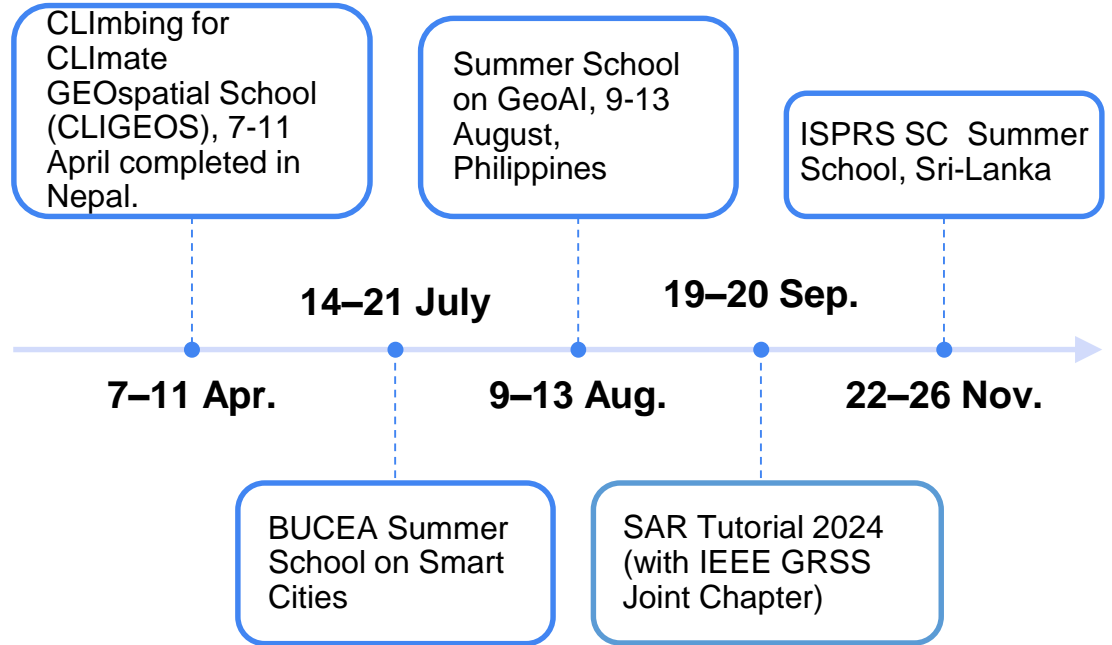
CLImbing for CLImate GEOspatial School (CLIGEOS), 7-11 April completed in Nepal.

Summer School on GeoAI, 9-13 August, Philippines

ISPRS SC Summer School, Sri-Lanka

14–21 July

19–20 Sep.

7–11 Apr.

9–13 Aug.

22–26 Nov.

BUCEA Summer School on Smart Cities

SAR Tutorial 2024 (with IEEE GRSS Joint Chapter)